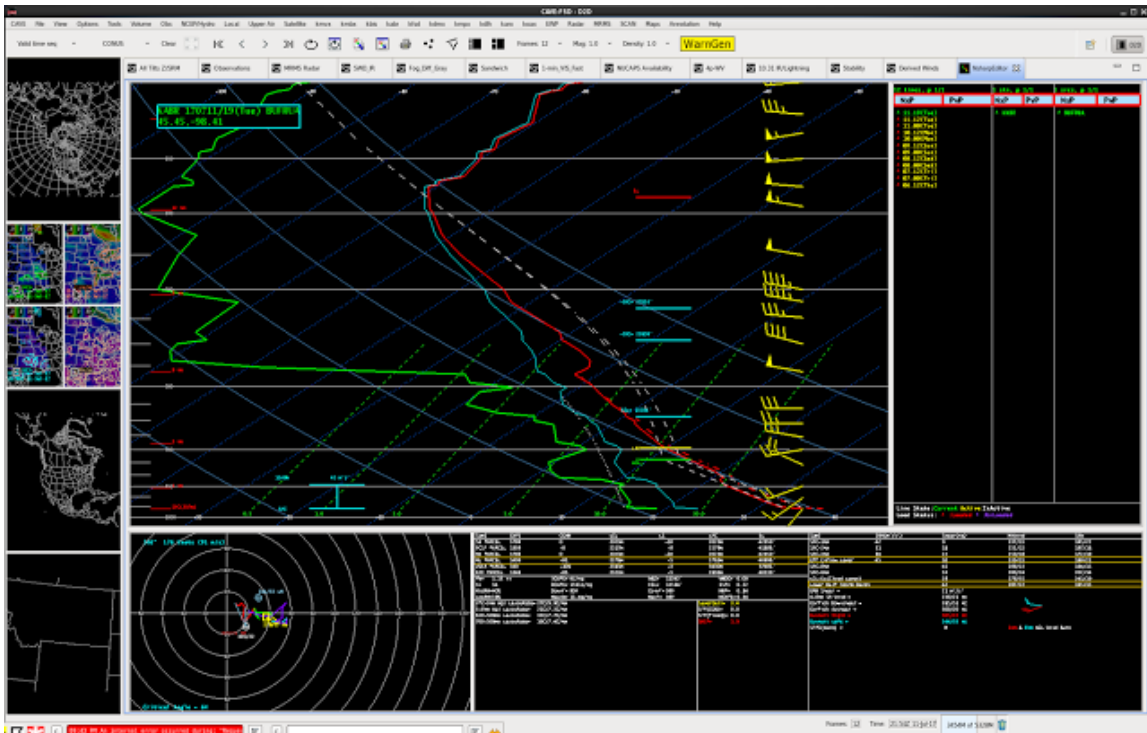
CAVE:FSD - D2D

CAVE File View Options Tools Volume Obs NCEP/Hydro Local Upper Air Satellite kmvx kmbx kbis kabr ktwd kdmx kmpx kdlh kuex kuss ENP Radar MRMS SCAN Maps Annotation Help

Valid time seq CONUS Clear Frames: 12 Mag: 1.0 Density: 1.0 WarnGen

All Tilts Z/SRM Observations MRMS Radar SMG_R Fog_Diff_Gray Sandwich 1-min_VIS_Fast NUCAPS Availability 4p-WV 10.31 IR/Lightning Stability Derived Winds NsharpEditor

KABR 150:11/19(Tue) BUFRUA
45.45,-98.41

Live State: Current Active Inactive
Load Status:

Frames: 12 Time: 21:50Z 11-Jul-17 165M of 1108M